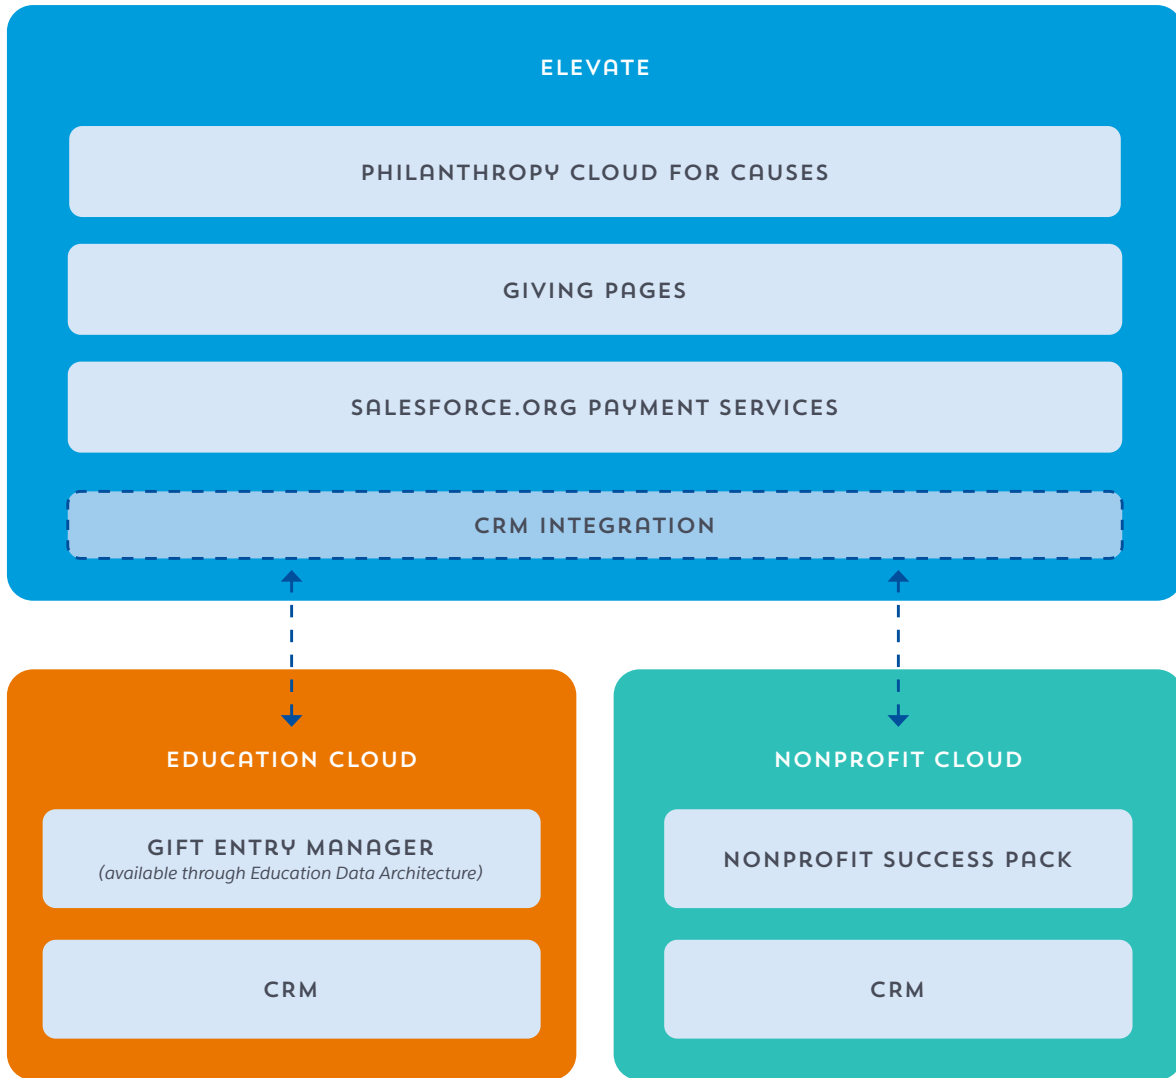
ELEVATE

PHILANTHROPY CLOUD FOR CAUSES

GIVING PAGES

SALESFORCE.ORG PAYMENT SERVICES

CRM INTEGRATION

EDUCATION CLOUD

GIFT ENTRY MANAGER
(available through Education Data Architecture)

CRM

NONPROFIT CLOUD

NONPROFIT SUCCESS PACK

CRM